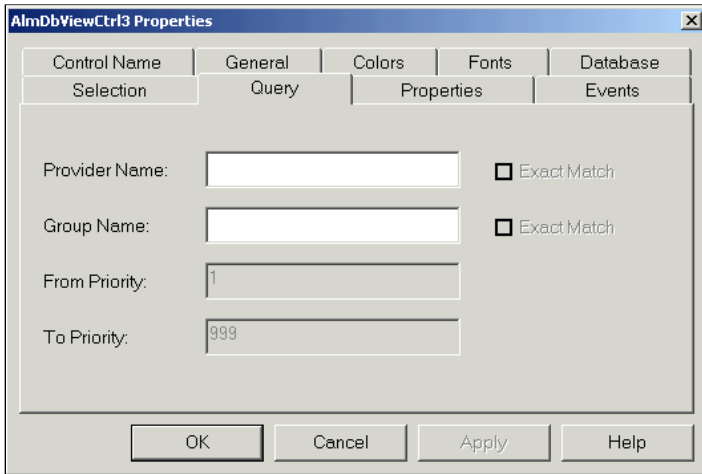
AlmDbViewCtrl3 Properties

Control Name | General | Colors | Fonts | Database
Selection | Query | Properties | Events

Provider Name:
Exact Match

Group Name:
Exact Match

From Priority:
1

To Priority:
999

OK
Cancel
Apply
Help